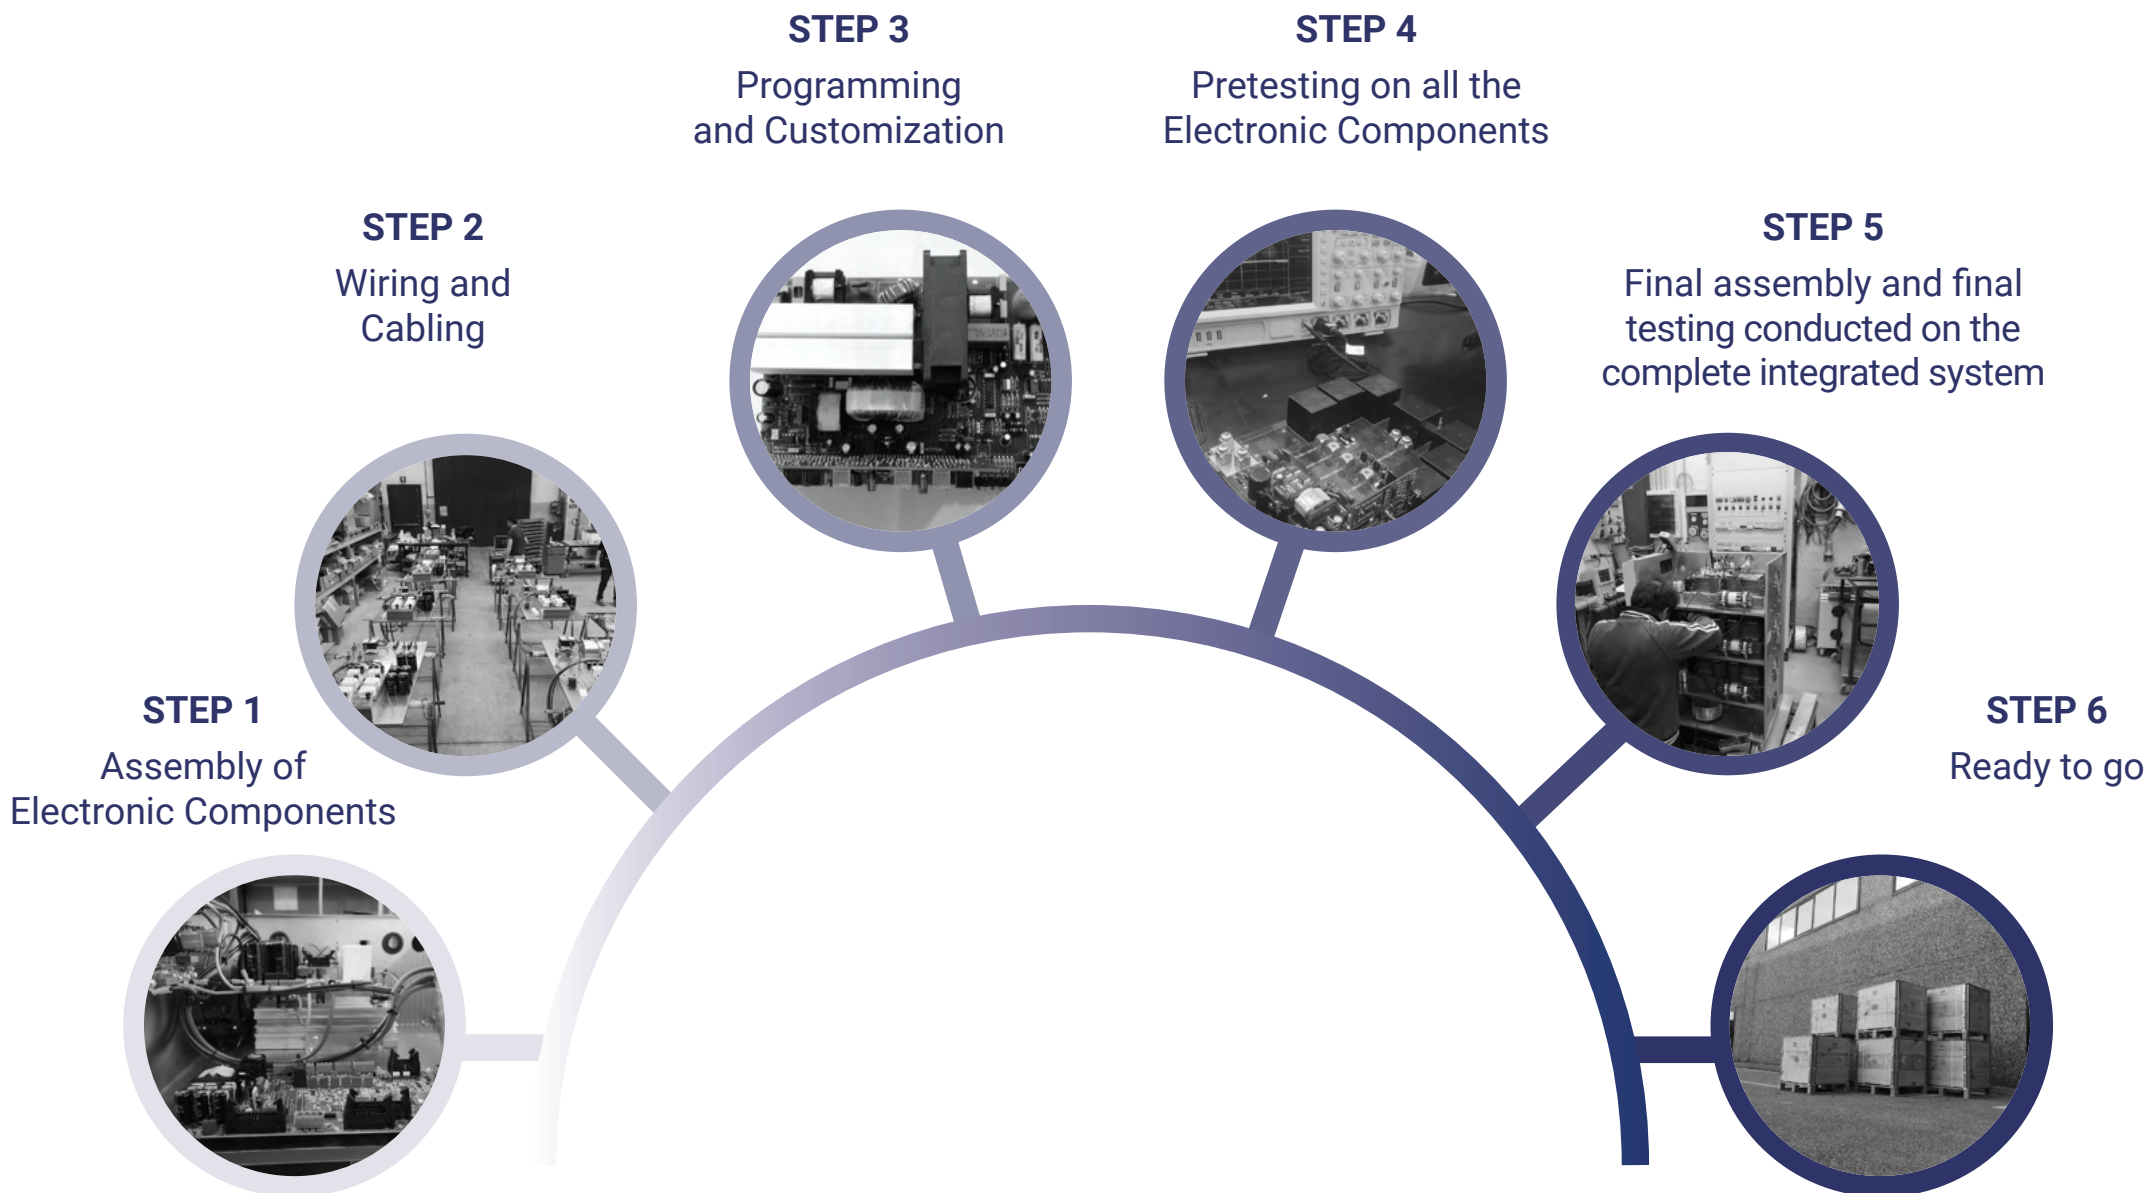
STEP 1
Assembly of Electronic Components

STEP 2
Wiring and Cabling

STEP 3
Programming and Customization

STEP 4
Pretesting on all the Electronic Components

STEP 5
Final assembly and final testing conducted on the complete integrated system

STEP 6
Ready to go